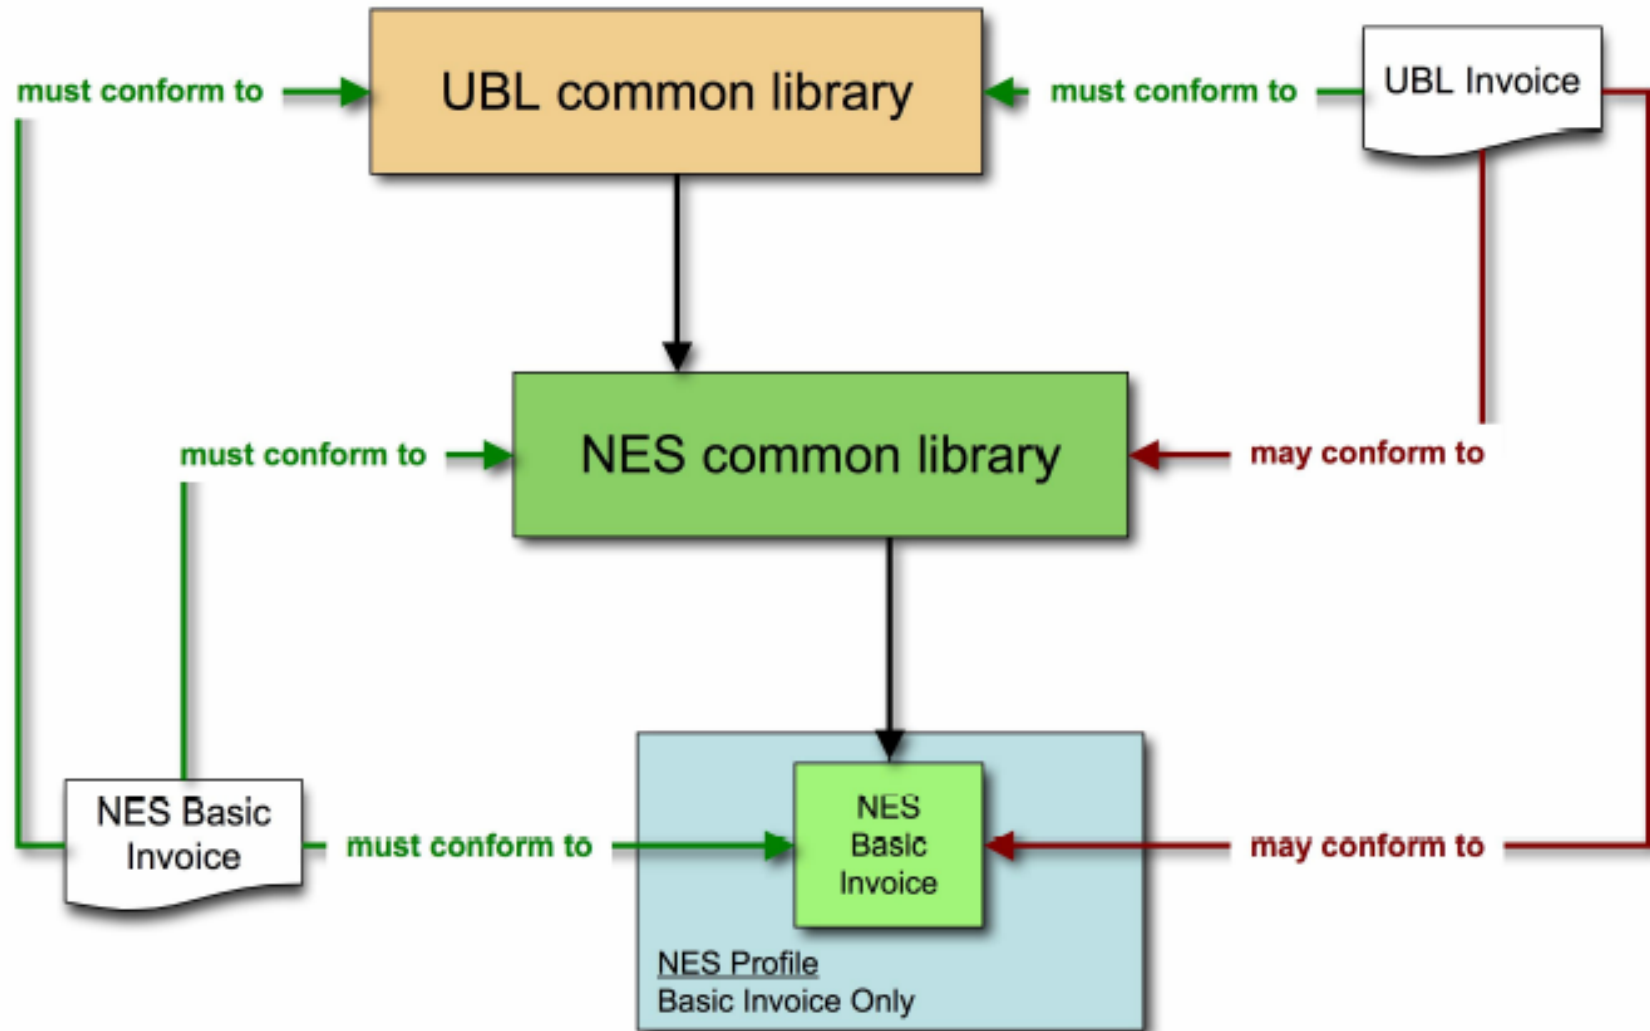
must conform to

UBL common library

must conform to

UBL Invoice

must conform to

NES common library

may conform to

NES Basic Invoice

must conform to

NES Basic Invoice

may conform to

NES Profile
Basic Invoice Only